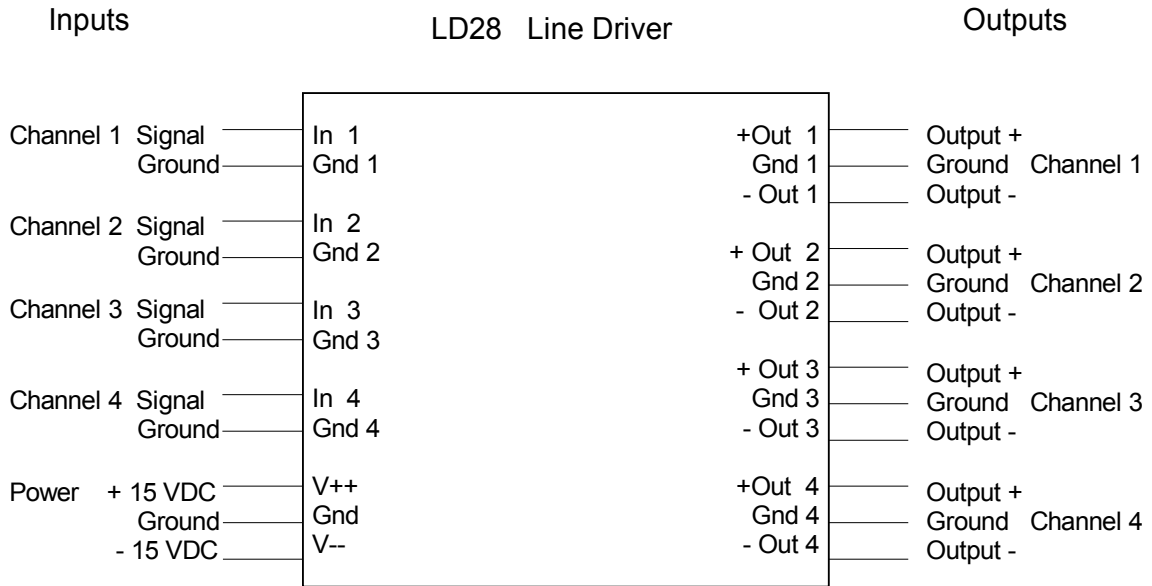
Inputs

LD28 Line Driver

Outputs

Channel 1 Signal
Ground

Channel 2 Signal
Ground

Channel 3 Signal
Ground

Channel 4 Signal
Ground

Power + 15 VDC
Ground
- 15 VDC

In 1
Gnd 1

In 2
Gnd 2

In 3
Gnd 3

In 4
Gnd 4

V++
Gnd
V--

+Out 1
Gnd 1
- Out 1

+ Out 2
Gnd 2
- Out 2

+ Out 3
Gnd 3
- Out 3

+Out 4
Gnd 4
- Out 4

Output +
Ground Channel 1
Output -

Output +
Ground Channel 2
Output -

Output +
Ground Channel 3
Output -

Output +
Ground Channel 4
Output -